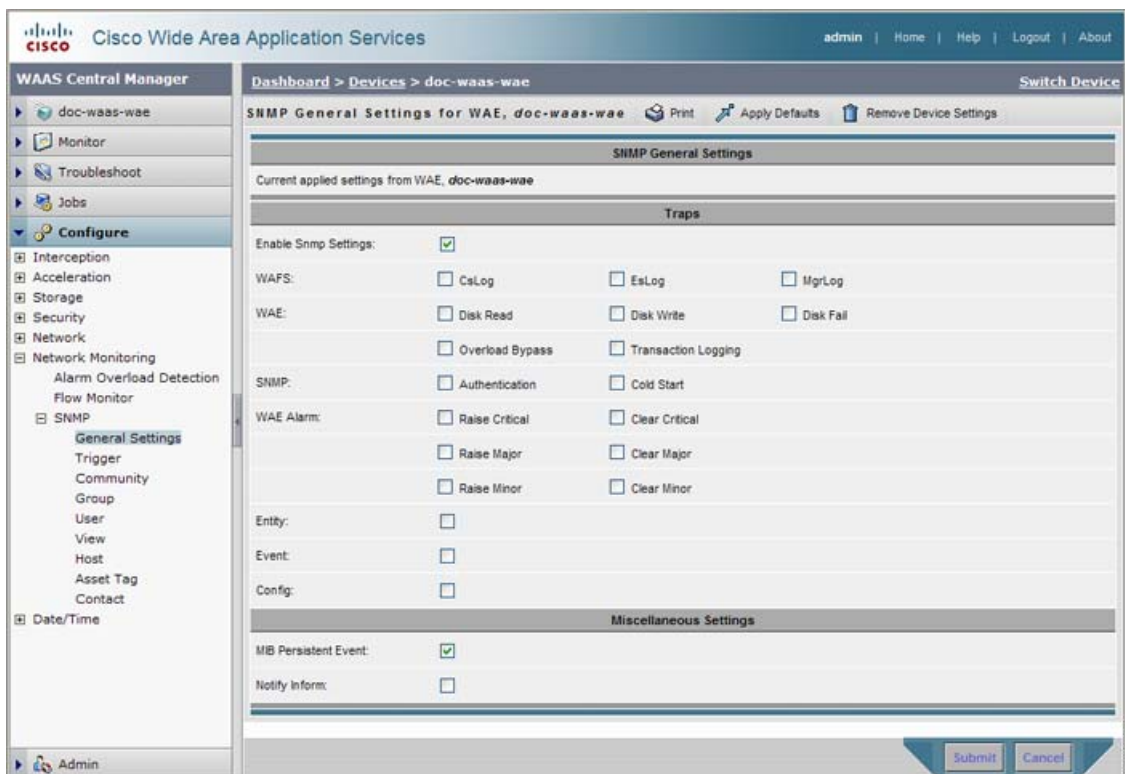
cisco Cisco Wide Area Application Services

admin | Home | Help | Logout | About

WAAS Central Manager

doc-waas-wae
Monitor
Troubleshoot
Jobs
Configure
Interception
Acceleration
Storage
Security
Network
Network Monitoring
Alarm Overload Detection
Flow Monitor
SNMP
General Settings
Trigger
Community
Group
User
View
Host
Asset Tag
Contact
Date/Time
Admin

Dashboard > Devices > doc-waas-wae

Switch Device

SNMP General Settings for WAE, doc-waas-wae Print Apply Defaults Remove Device Settings

SNMP General Settings

Current applied settings from WAE, doc-waas-wae

Traps

Enable Snmp Settings:

WAFS: CsLog EsLog MgrLog

WAE: Disk Read Disk Write Disk Fail

Overload Bypass Transaction Logging

SNMP: Authentication Cold Start

WAE Alarm: Raise Critical Clear Critical

Raise Major Clear Major

Raise Minor Clear Minor

Entity:

Event:

Config:

Miscellaneous Settings

MIB Persistent Event:

Notify Inform:

Submit Cancel